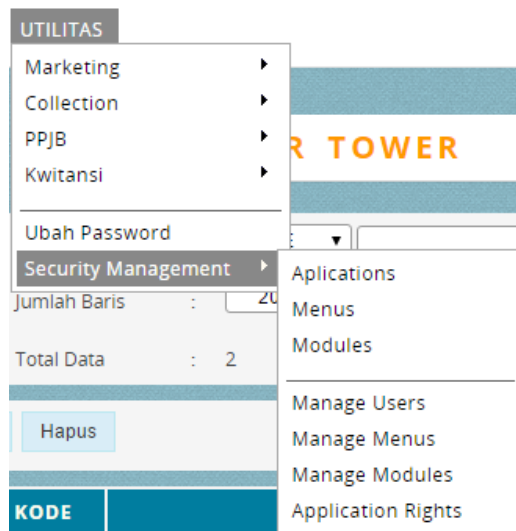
UTILITAS

Marketing
Collection
PPJB
Kwitansi

Ubah Password
Security Management

R TOWER

Jumlah Baris : 20

Total Data : 2

Hapus

KODE

Aplications
Menus
Modules

Manage Users
Manage Menus
Manage Modules
Application Rights